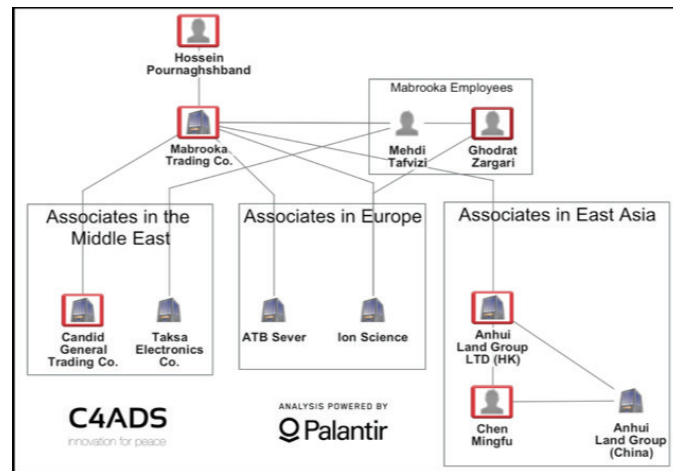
Hossein Pournaghshband

Mabrooka Employees

Mabrooka Trading Co.

Mehdi Tafvizi

Ghodrat Zargari

Associates in the Middle East

Associates in Europe

Associates in East Asia

Candid General Trading Co.

Taksa Electronics Co.

ATB Sever

Ion Science

Anhui Land Group LTD (HK)

Chen Mingfu

Anhui Land Group (China)

C4ADS
innovation for peace

ANALYSIS POWERED BY
Palantir